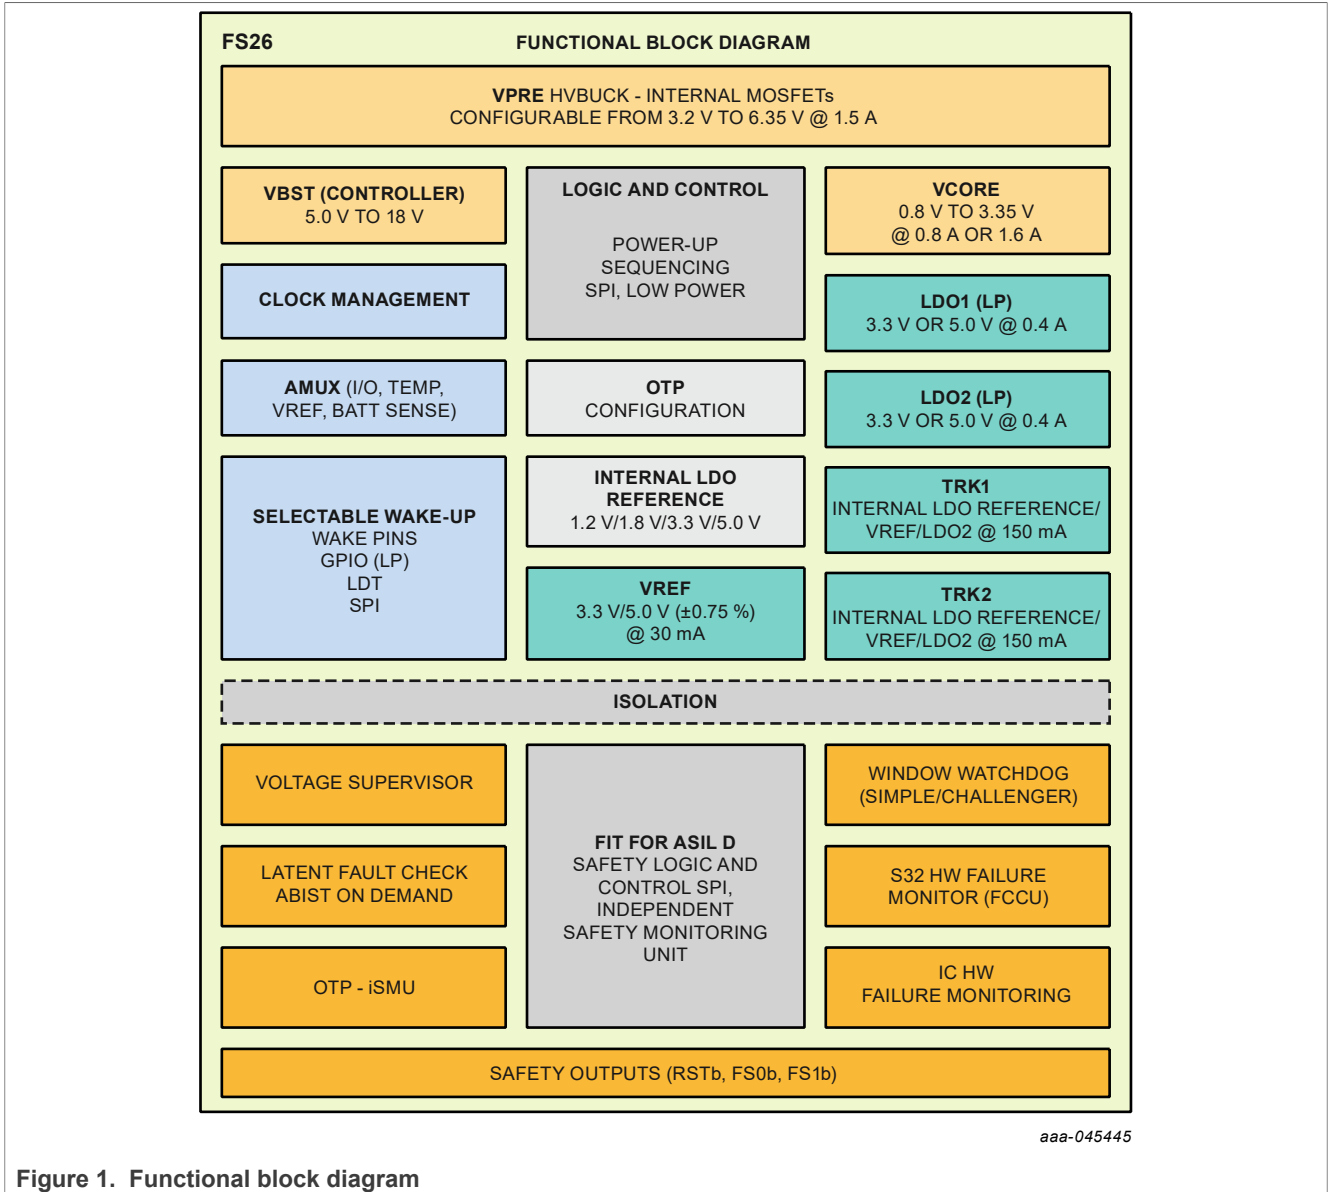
FS26

FUNCTIONAL BLOCK DIAGRAM

VPRE HVBUCK - INTERNAL MOSFETs
CONFIGURABLE FROM 3.2 V TO 6.35 V @ 1.5 A

VBST (CONTROLLER)
5.0 V TO 18 V

CLOCK MANAGEMENT

AMUX (I/O, TEMP, VREF, BATT SENSE)

SELECTABLE WAKE-UP
WAKE PINS
GPIO (LP)
LDT
SPI

LOGIC AND CONTROL

POWER-UP
SEQUENCING
SPI, LOW POWER

OTP
CONFIGURATION

INTERNAL LDO REFERENCE
1.2 V/1.8 V/3.3 V/5.0 V

VREF
3.3 V/5.0 V (±0.75 %)
@ 30 mA

VCORE
0.8 V TO 3.35 V
@ 0.8 A OR 1.6 A

LDO1 (LP)
3.3 V OR 5.0 V @ 0.4 A

LDO2 (LP)
3.3 V OR 5.0 V @ 0.4 A

TRK1
INTERNAL LDO REFERENCE/
VREF/LDO2 @ 150 mA

TRK2
INTERNAL LDO REFERENCE/
VREF/LDO2 @ 150 mA

ISOLATION

VOLTAGE SUPERVISOR

LATENT FAULT CHECK
ABIST ON DEMAND

OTP - iSMU

FIT FOR ASIL D
SAFETY LOGIC AND CONTROL SPI, INDEPENDENT SAFETY MONITORING UNIT

WINDOW WATCHDOG
(SIMPLE/CHALLENGER)

S32 HW FAILURE
MONITOR (FCCU)

IC HW
FAILURE MONITORING

SAFETY OUTPUTS (RSTb, FS0b, FS1b)

aaa-045445

Figure 1. Functional block diagram